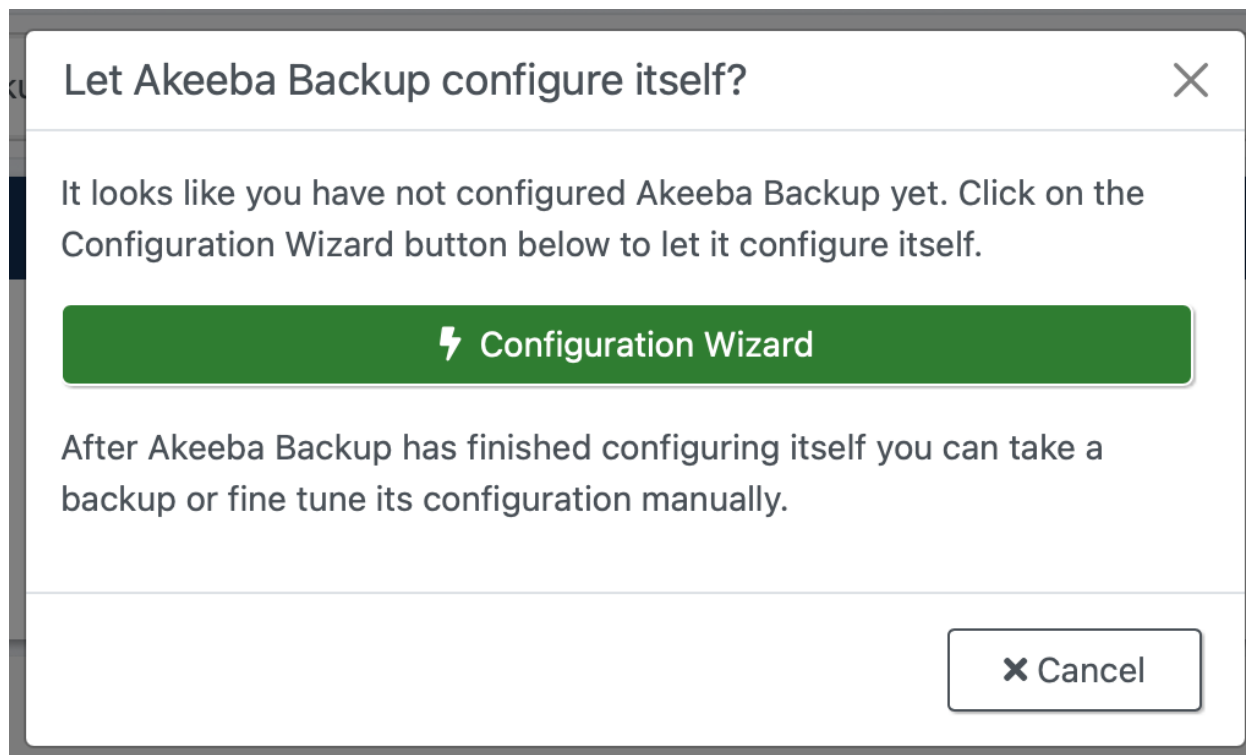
Let Akeeba Backup configure itself?

×

It looks like you have not configured Akeeba Backup yet. Click on the Configuration Wizard button below to let it configure itself.

Configuration Wizard

After Akeeba Backup has finished configuring itself you can take a backup or fine tune its configuration manually.

✖ Cancel